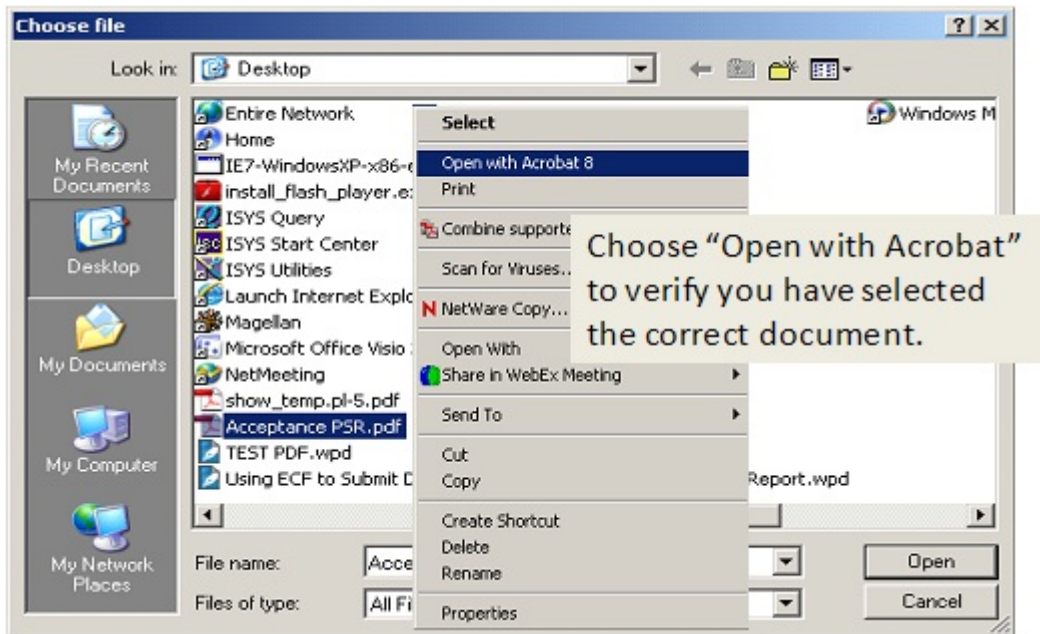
Choose file

?

×

Look in: Desktop

My Recent Documents

Desktop

My Documents

My Computer

My Network Places

Entire Network
Home
IE7-WindowsXP-x86-e
install_flash_player.e
ISYS Query
ISYS Start Center
ISYS Utilities
Launch Internet Explo
Magellan
Microsoft Office Visio
NetMeeting
show_temp.pl-5.pdf
Acceptance PSR.pdf
TEST PDF.wpd
Using ECF to Submit D

Windows M

Report.wpd

Select
Open with Acrobat 8
Print
Combine supporte
Scan for Viruses...
NetWare Copy...
Open With
Share in WebEx Meeting
Send To
Cut
Copy
Create Shortcut
Delete
Rename
Properties

Choose "Open with Acrobat" to verify you have selected the correct document.

File name: Acce

Files of type: All Fi

Open

Cancel